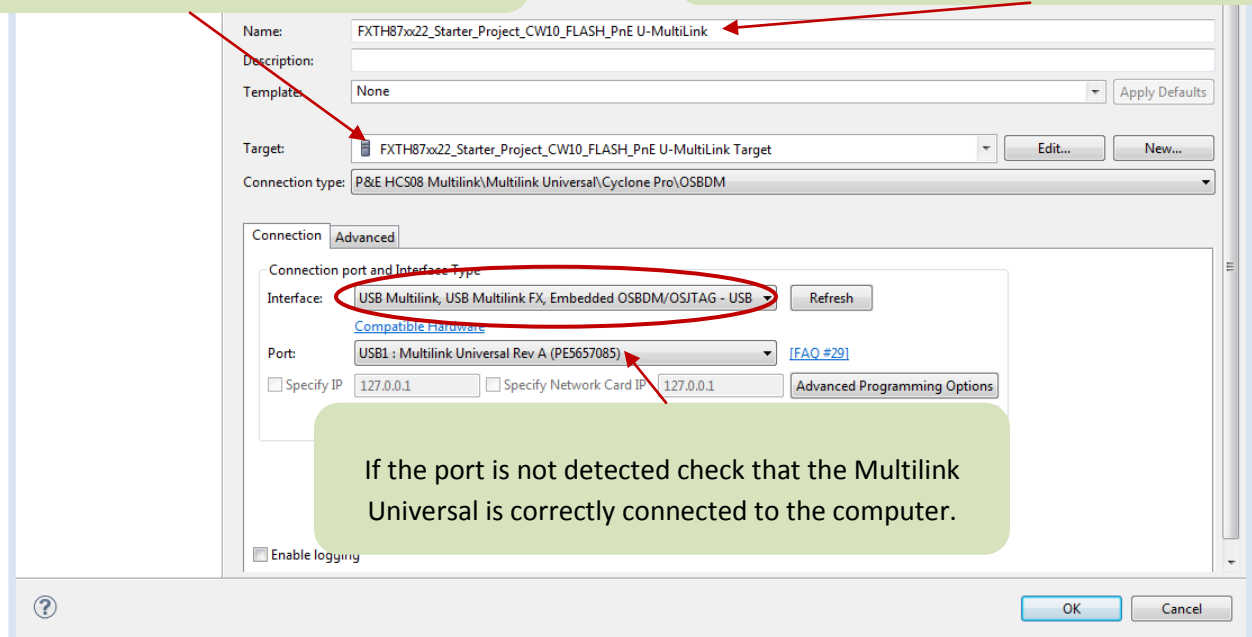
Name: FXTH87xx22_Starter_Project_CW10_FLASH_PnE U-MultiLink

Description:

Template: None

Apply Defaults

Target: FXTH87xx22_Starter_Project_CW10_FLASH_PnE U-MultiLink Target

Edit...

New...

Connection type: P&E HCS08 Multilink\Multilink Universal\Cyclone Pro\OSBDM

Connection

Advanced

Connection port and Interface Type

Interface: USB Multilink, USB Multilink FX, Embedded OSBDM/OSJTAG - USB

Refresh

Compatible Hardware

Port: USB1 : Multilink Universal Rev A (PE5657085)

[FAQ #29]

Specify IP 127.0.0.1

Specify Network Card IP 127.0.0.1

Advanced Programming Options

If the port is not detected check that the Multilink Universal is correctly connected to the computer.

Enable logging

OK

Cancel